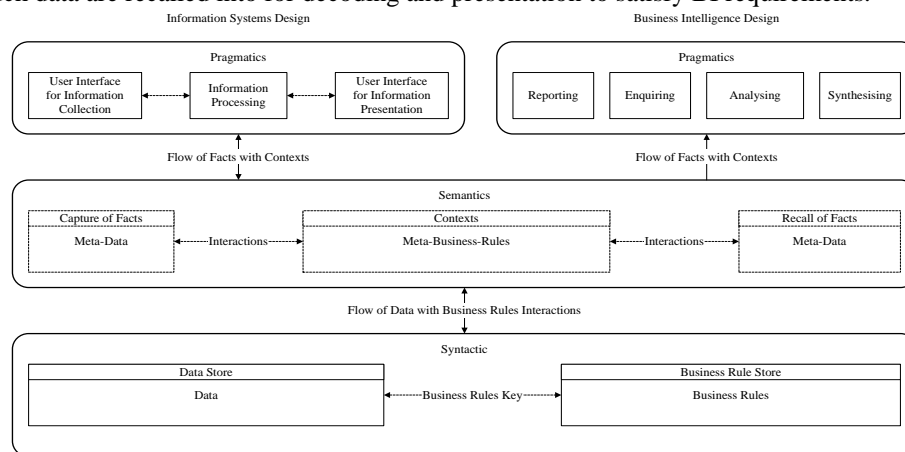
ch data are recalled into for decoding and presentation to satisfy BI requirements.

Information Systems Design

Business Intelligence Design

Pragmatics

User Interface for Information Collection

Information Processing

User Interface for Information Presentation

Pragmatics

Reporting

Enquiring

Analysing

Synthesising

Flow of Facts with Contexts

Flow of Facts with Contexts

Semantics

Capture of Facts

Meta-Data

Interactions

Contexts

Meta-Business-Rules

Interactions

Recall of Facts

Meta-Data

Flow of Data with Business Rules Interactions

Syntactic

Data Store

Data

Business Rules Key

Business Rule Store

Business Rules